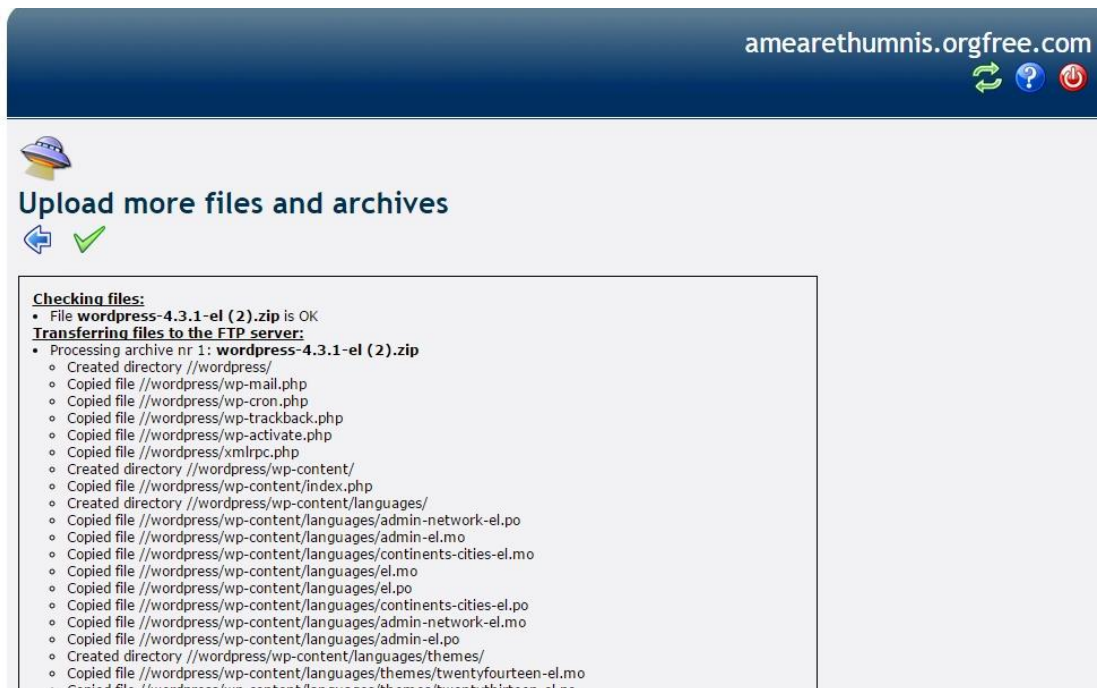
amearethumnis.orgfree.com

Upload more files and archives

**Checking files:**
- File **wordpress-4.3.1-el (2).zip** is OK

**Transferring files to the FTP server:**
- Processing archive nr 1: **wordpress-4.3.1-el (2).zip**
  - Created directory //wordpress/
  - Copied file //wordpress/wp-mail.php
  - Copied file //wordpress/wp-cron.php
  - Copied file //wordpress/wp-trackback.php
  - Copied file //wordpress/wp-activate.php
  - Copied file //wordpress/xmlrpc.php
  - Created directory //wordpress/wp-content/
  - Copied file //wordpress/wp-content/index.php
  - Created directory //wordpress/wp-content/languages/
  - Copied file //wordpress/wp-content/languages/admin-network-el.po
  - Copied file //wordpress/wp-content/languages/admin-el.mo
  - Copied file //wordpress/wp-content/languages/continents-cities-el.mo
  - Copied file //wordpress/wp-content/languages/el.mo
  - Copied file //wordpress/wp-content/languages/el.po
  - Copied file //wordpress/wp-content/languages/continents-cities-el.po
  - Copied file //wordpress/wp-content/languages/admin-network-el.mo
  - Copied file //wordpress/wp-content/languages/admin-el.po
  - Created directory //wordpress/wp-content/languages/themes/
  - Copied file //wordpress/wp-content/languages/themes/twentyfourteen-el.mo
  - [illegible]